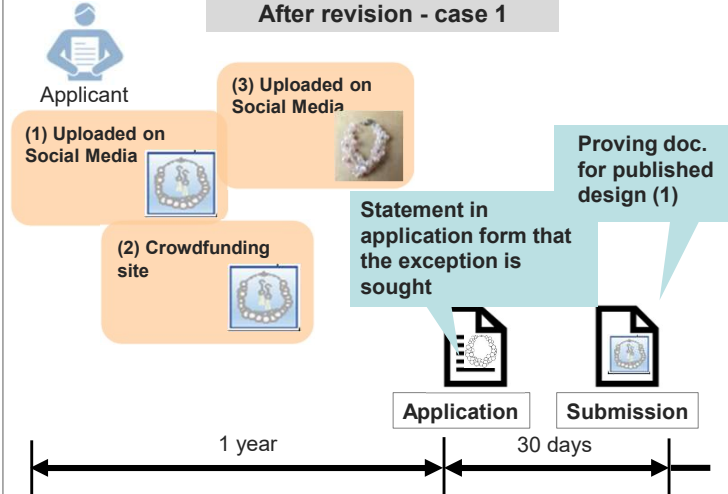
After revision - case 1

Applicant

(3) Uploaded on Social Media

(1) Uploaded on Social Media

(2) Crowdfunding site

Proving doc. for published design (1)

Statement in application form that the exception is sought

Application

Submission

1 year

30 days